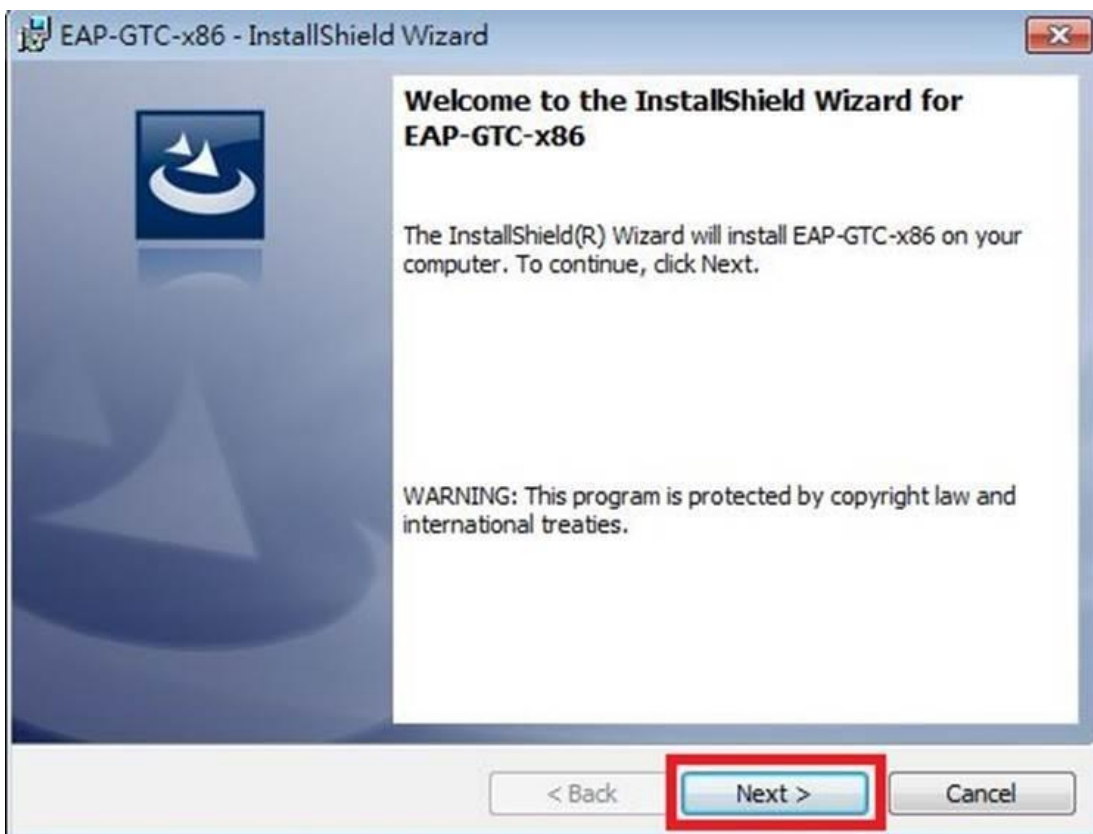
EAP-GTC-x86 - InstallShield Wizard

Welcome to the InstallShield Wizard for EAP-GTC-x86

The InstallShield(R) Wizard will install EAP-GTC-x86 on your computer. To continue, click Next.

WARNING: This program is protected by copyright law and international treaties.

< Back
Next >
Cancel